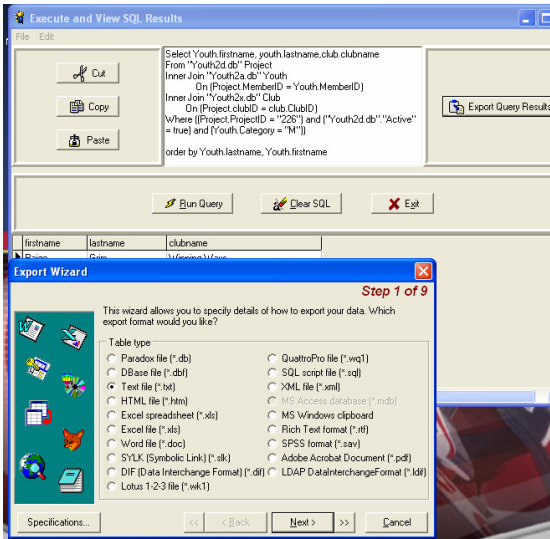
Execute and View SQL Results

File Edit

Cut

Copy

Paste

Select Youth.firstname, youth.lastname,club.clubname
From "Youth2d.db" Project
Inner Join "Youth2a.db" Youth
On (Project.MemberID) = Youth.MemberID)
Inner Join "Youth2x.db" Club
On (Project.clubID = club.ClubID)
Where ((Project.ProjectID = "226") and ("Youth2d.db"."Active" = true) and (Youth.Category = "M"))

order by Youth.lastname, Youth.firstname

Export Query Results

Run Query

Clear SQL

Exit

| firstname | lastname | clubname |
|---|---|---|
| Paige | Grim | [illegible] |

Export Wizard

Step 1 of 9

This wizard allows you to specify details of how to export your data. Which export format would you like?

Table type

Paradox file (*.db)
DBase file (*.dbf)
Text file (*.txt)
HTML file (*.htm)
Excel spreadsheet (*.xls)
Excel file (*.xls)
Word file (*.doc)
SYLK (Symbolic Link) (*.slk)
DIF (Data Interchange Format) (*.dif)
Lotus 1-2-3 file (*.wk1)

QuattroPro file (*.wq1)
SQL script file (*.sql)
XML file (*.xml)
MS Access database (*.mdb)
MS Windows clipboard
Rich Text format (*.rtf)
SPSS format (*.sav)
Adobe Acrobat Document (*.pdf)
LDAP DataInterchangeFormat (*.ldif)

Specifications...

<<

< Back

Next >

>>

Cancel